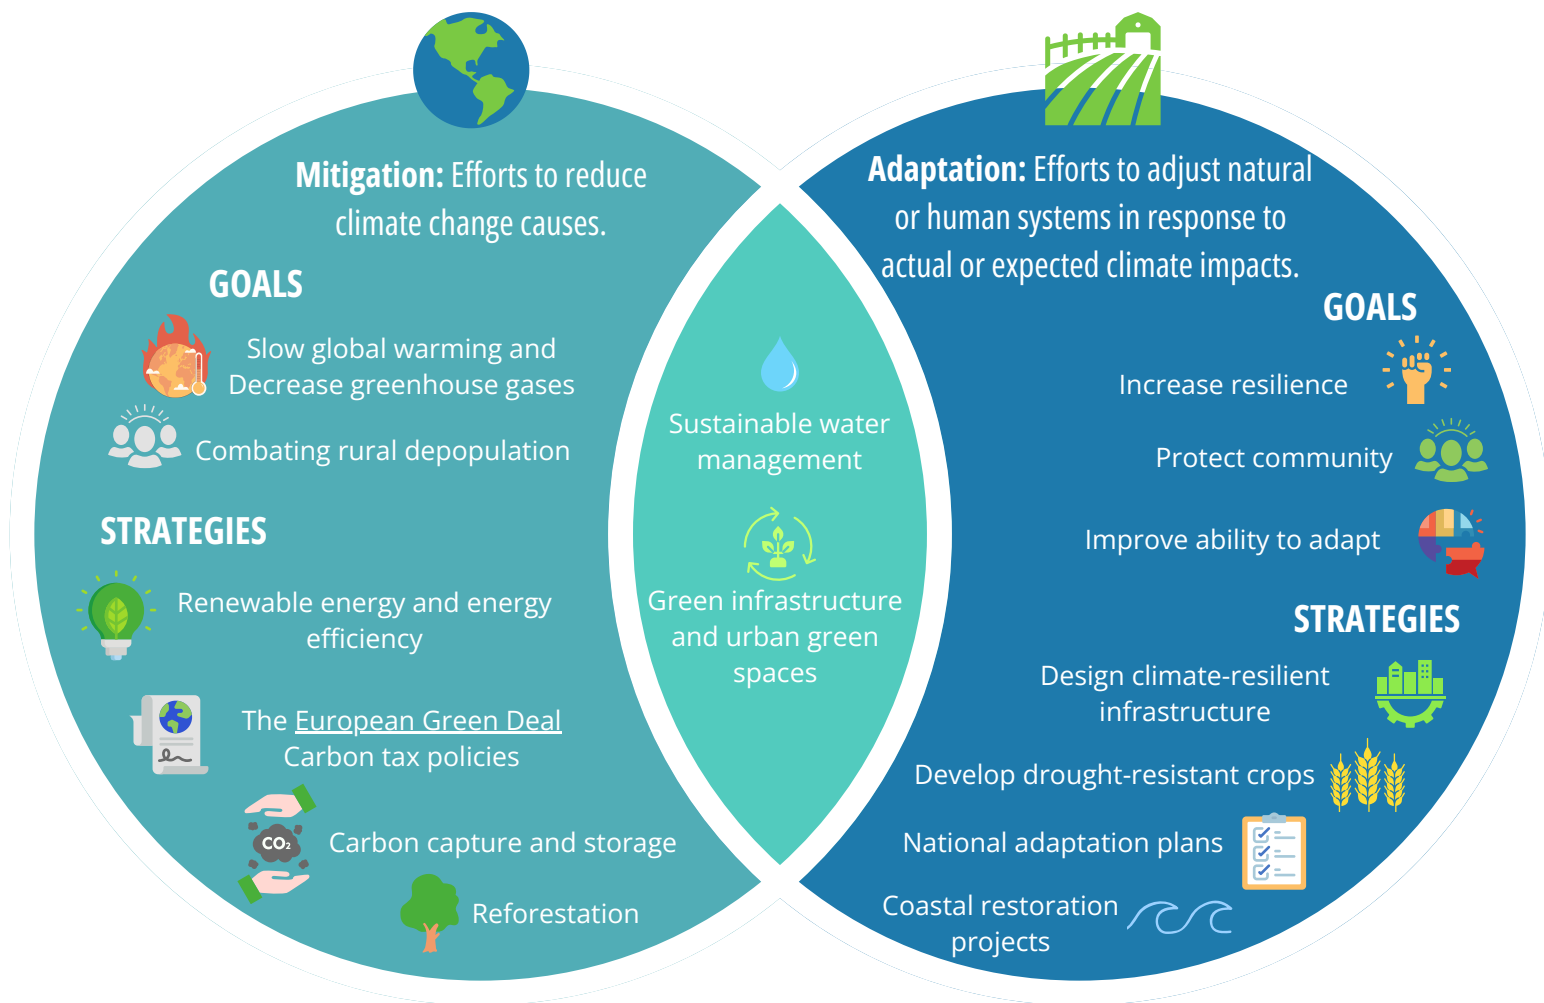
Mitigation: Efforts to reduce climate change causes.

GOALS

Slow global warming and Decrease greenhouse gases

Combating rural depopulation

STRATEGIES

Renewable energy and energy efficiency

The European Green Deal Carbon tax policies

$CO_2$

Carbon capture and storage

Reforestation

Sustainable water management

Green infrastructure and urban green spaces

Adaptation: Efforts to adjust natural or human systems in response to actual or expected climate impacts.

GOALS

Increase resilience

Protect community

Improve ability to adapt

STRATEGIES

Design climate-resilient infrastructure

Develop drought-resistant crops

National adaptation plans

Coastal restoration projects